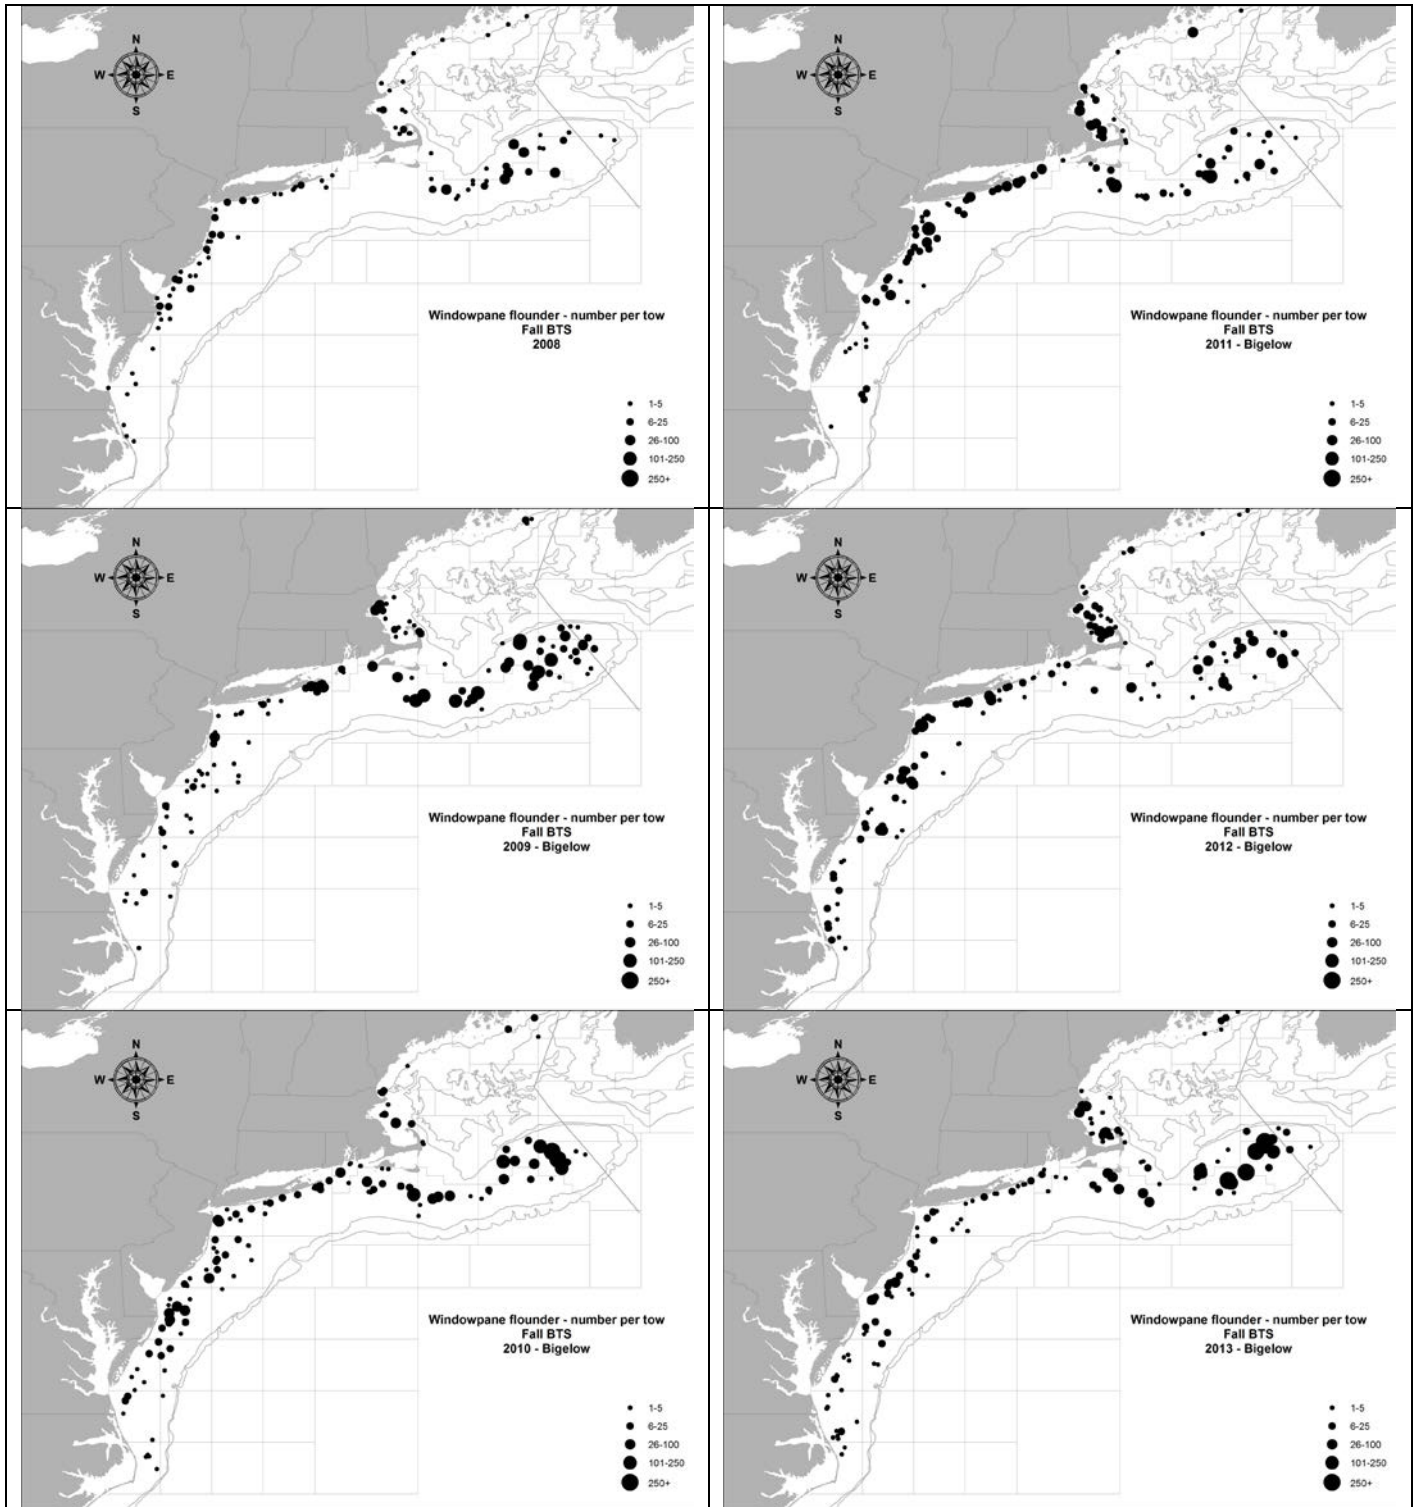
N
W
E
S

Windowpane flounder - number per tow
Fall BTS
2008

1-5
6-25
26-100
101-250
250+

N
W
E
S

Windowpane flounder - number per tow
Fall BTS
2011 - Bigelow

1-5
6-25
26-100
101-250
250+

N
W
E
S

Windowpane flounder - number per tow
Fall BTS
2009 - Bigelow

1-5
6-25
26-100
101-250
250+

N
W
E
S

Windowpane flounder - number per tow
Fall BTS
2012 - Bigelow

1-5
6-25
26-100
101-250
250+

N
W
E
S

Windowpane flounder - number per tow
Fall BTS
2010 - Bigelow

1-5
6-25
26-100
101-250
250+

N
W
E
S

Windowpane flounder - number per tow
Fall BTS
2013 - Bigelow

1-5
6-25
26-100
101-250
250+